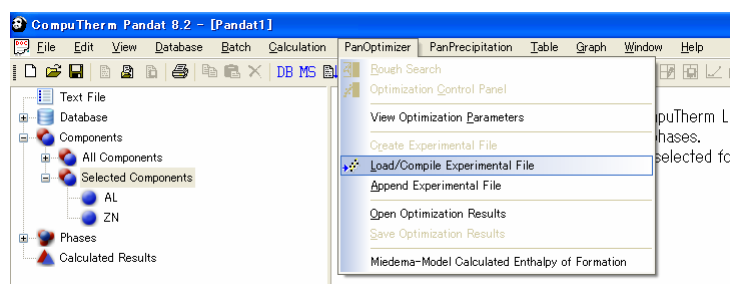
CompuTherm Pandat 8.2 - [Pandat1]

File Edit View Database Batch Calculation PanOptimizer PanPrecipitation Table Graph Window Help

DB MS

Text File
Database
Components
All Components
Selected Components
AL
ZN
Phases
Calculated Results

Rough Search
Optimization Control Panel
View Optimization Parameters
Create Experimental File
Load/Compile Experimental File
Append Experimental File
Open Optimization Results
Save Optimization Results
Miedema-Model Calculated Enthalpy of Formation

puTherm L
phases.
selected fo